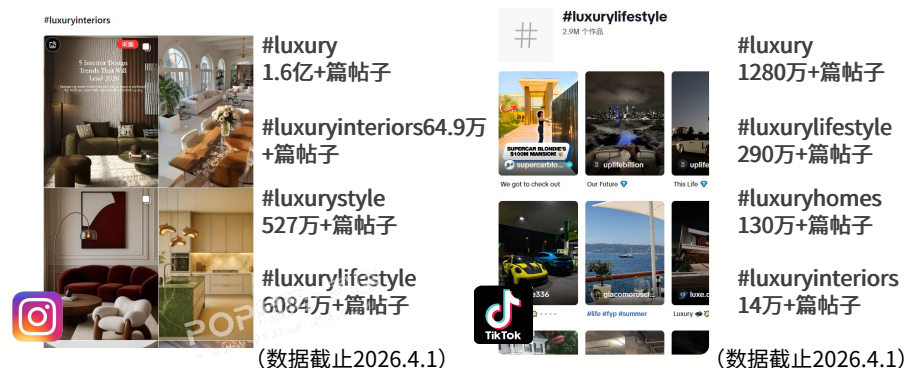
#luxuryinteriors

5 Interior Design Trends That Will Lead 2026

#luxury
1.6亿+篇帖子

#luxuryinteriors64.9万+篇帖子

#luxurystyle
527万+篇帖子

#luxurylifestyle
6084万+篇帖子

（数据截止2026.4.1）

#luxurylifestyle
2.9M 个作品

SUPERCAR BLONDIE'S $100M MANSION
supercarblo...
We got to check out

uplifebillion
Our Future

uplife...
This Life

...s336

giacomorussi...
#life #fyp #summer

luxe.c...
Luxury

TikTok

#luxury
1280万+篇帖子

#luxurylifestyle
290万+篇帖子

#luxuryhomes
130万+篇帖子

#luxuryinteriors
14万+篇帖子

（数据截止2026.4.1）